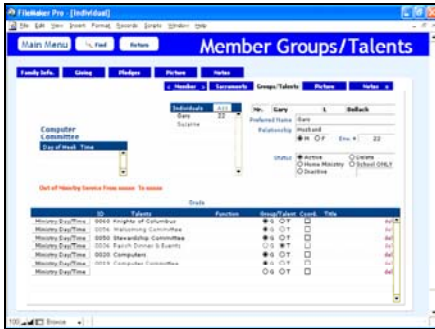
FileMaker Pro - [Individual]

File Edit View Insert Format Records Scripts Window Help

Main Menu Find Return

Member Groups/Talents

Family Info. Giving Pledges Picture Notes

« Member » Sacraments Groups/Talents Picture Notes »

Individuals All
Gary 22
Suzanne

Mr. Gary L Belback
Preferred Name Gary
Relationship Husband
M F Env. # 22

Status Active Deceased
Home Ministry School ONLY
Inactive

Computer Committee
Day of Week Time

Out of Ministry Service From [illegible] To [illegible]

Grade

| | ID | Talents | Function | Group/Talent | Coord. | Title | |
|---|---|---|---|---|---|---|---|
| Ministry Day/Time | 0060 | Knights of Columbus | | G T | | | del |
| Ministry Day/Time | 0056 | Welcoming Committee | | G T | | | del |
| Ministry Day/Time | 0050 | Stewardship Committee | | G T | | | del |
| Ministry Day/Time | 0056 | Ranch Dinner & Events | | G T | | | del |
| Ministry Day/Time | 0020 | Computers | | G T | | | del |
| Ministry Day/Time | 0058 | Computer Committee | | G T | | | del |
| Ministry Day/Time | | | | G T | | | |

100 Browse